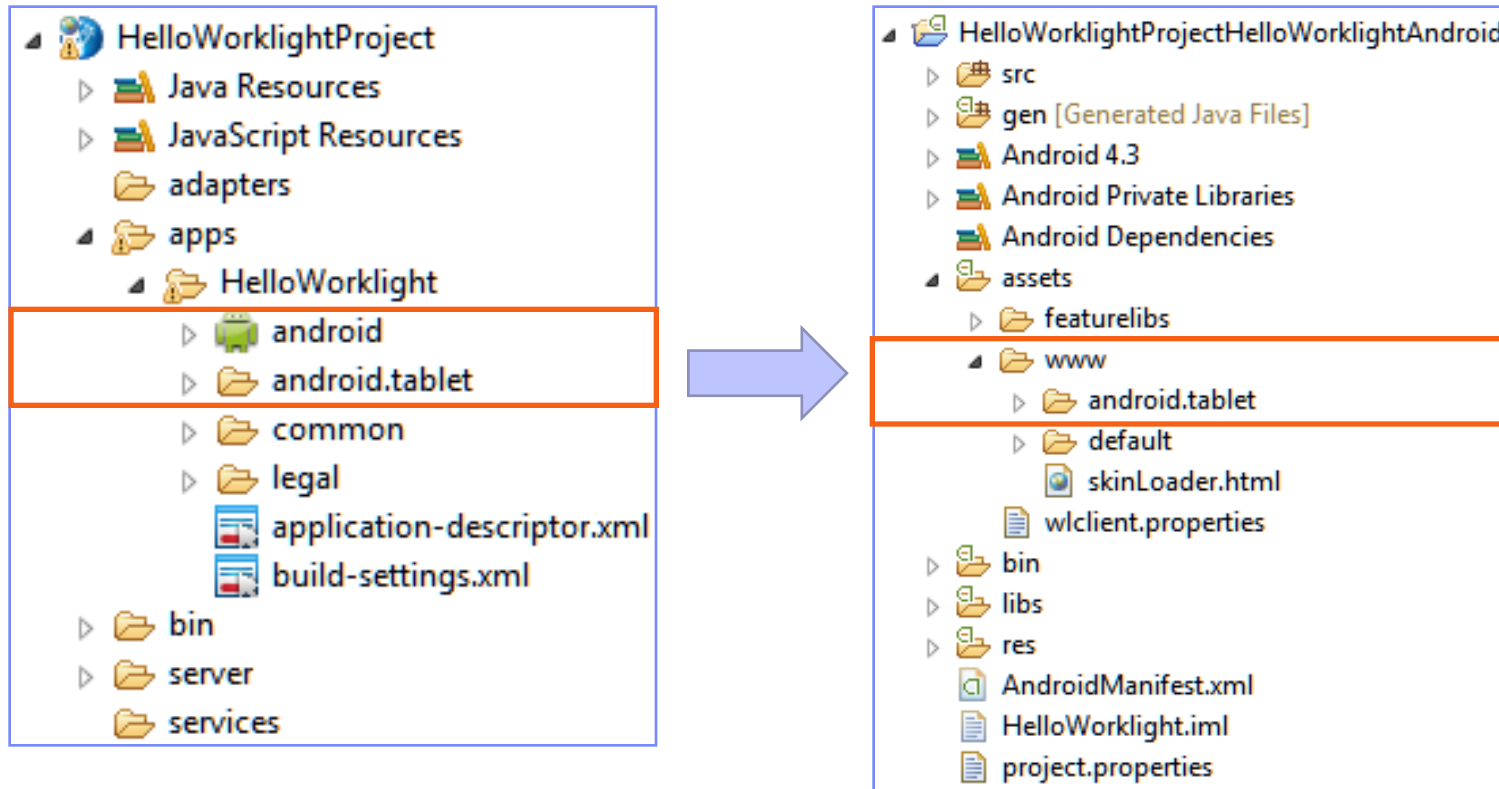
HelloWorklightProject
Java Resources
JavaScript Resources
adapters
apps
HelloWorklight
android
android.tablet
common
legal
application-descriptor.xml
build-settings.xml
bin
server
services

HelloWorklightProjectHelloWorklightAndroid
src
gen [Generated Java Files]
Android 4.3
Android Private Libraries
Android Dependencies
assets
featurelibs
www
android.tablet
default
skinLoader.html
wlclient.properties
bin
libs
res
AndroidManifest.xml
HelloWorklight.iml
project.properties